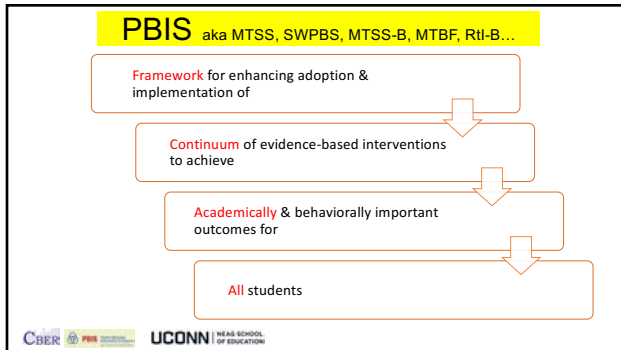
PBIS aka MTSS, SWPBS, MTSS-B, MTBF, RtI-B…

Framework for enhancing adoption & implementation of

Continuum of evidence-based interventions to achieve

Academically & behaviorally important outcomes for

All students

CBER PBIS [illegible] UCONN NEAG SCHOOL OF EDUCATION